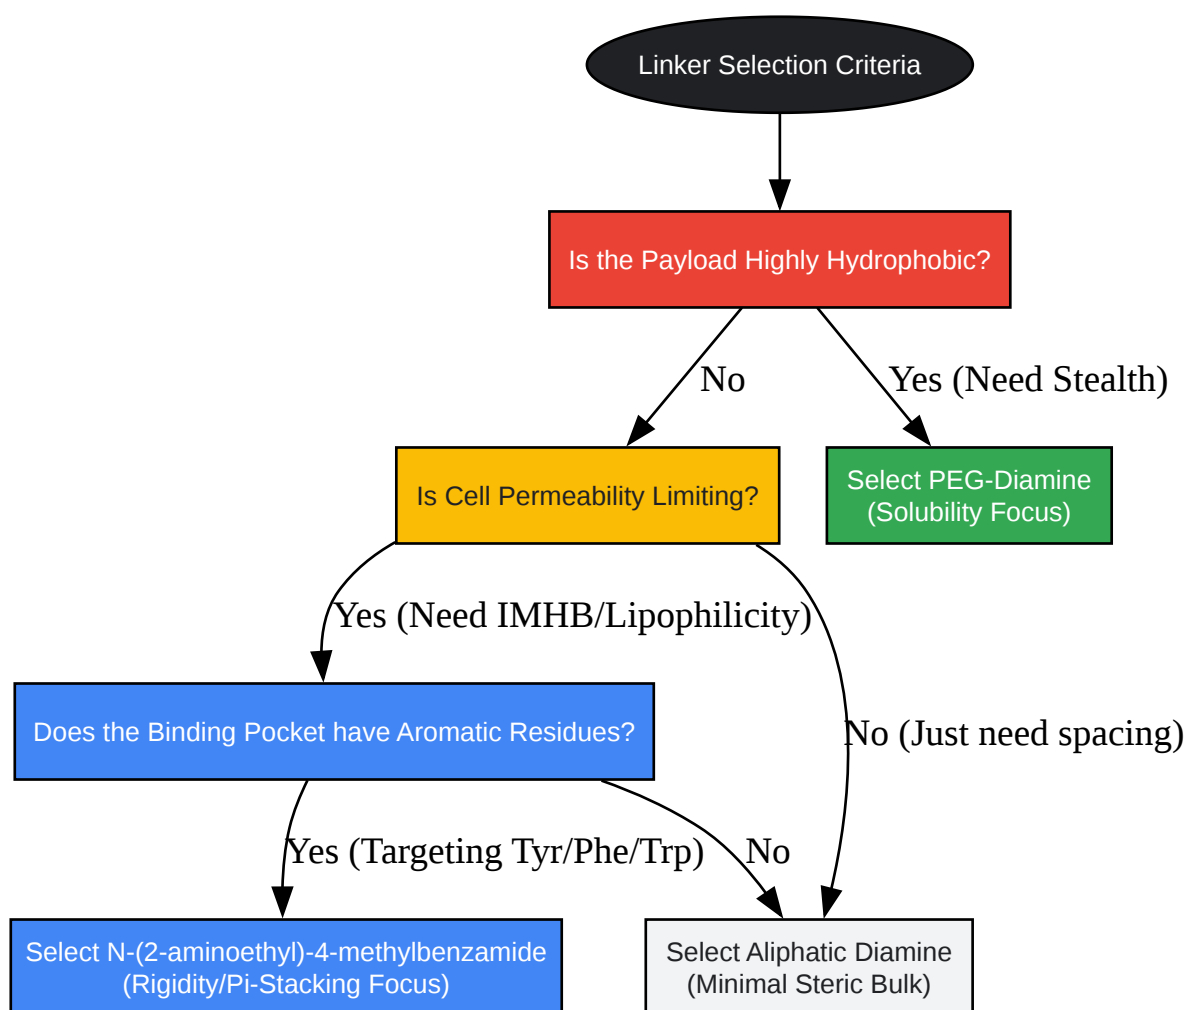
Linker Selection Criteria

Is the Payload Highly Hydrophobic?

No

Yes (Need Stealth)

Is Cell Permeability Limiting?

Select PEG-Diamine (Solubility Focus)

Yes (Need IMHB/Lipophilicity)

Does the Binding Pocket have Aromatic Residues?

No (Just need spacing)

Yes (Targeting Tyr/Phe/Trp)

No

Select N-(2-aminoethyl)-4-methylbenzamide (Rigidity/Pi-Stacking Focus)

Select Aliphatic Diamine (Minimal Steric Bulk)